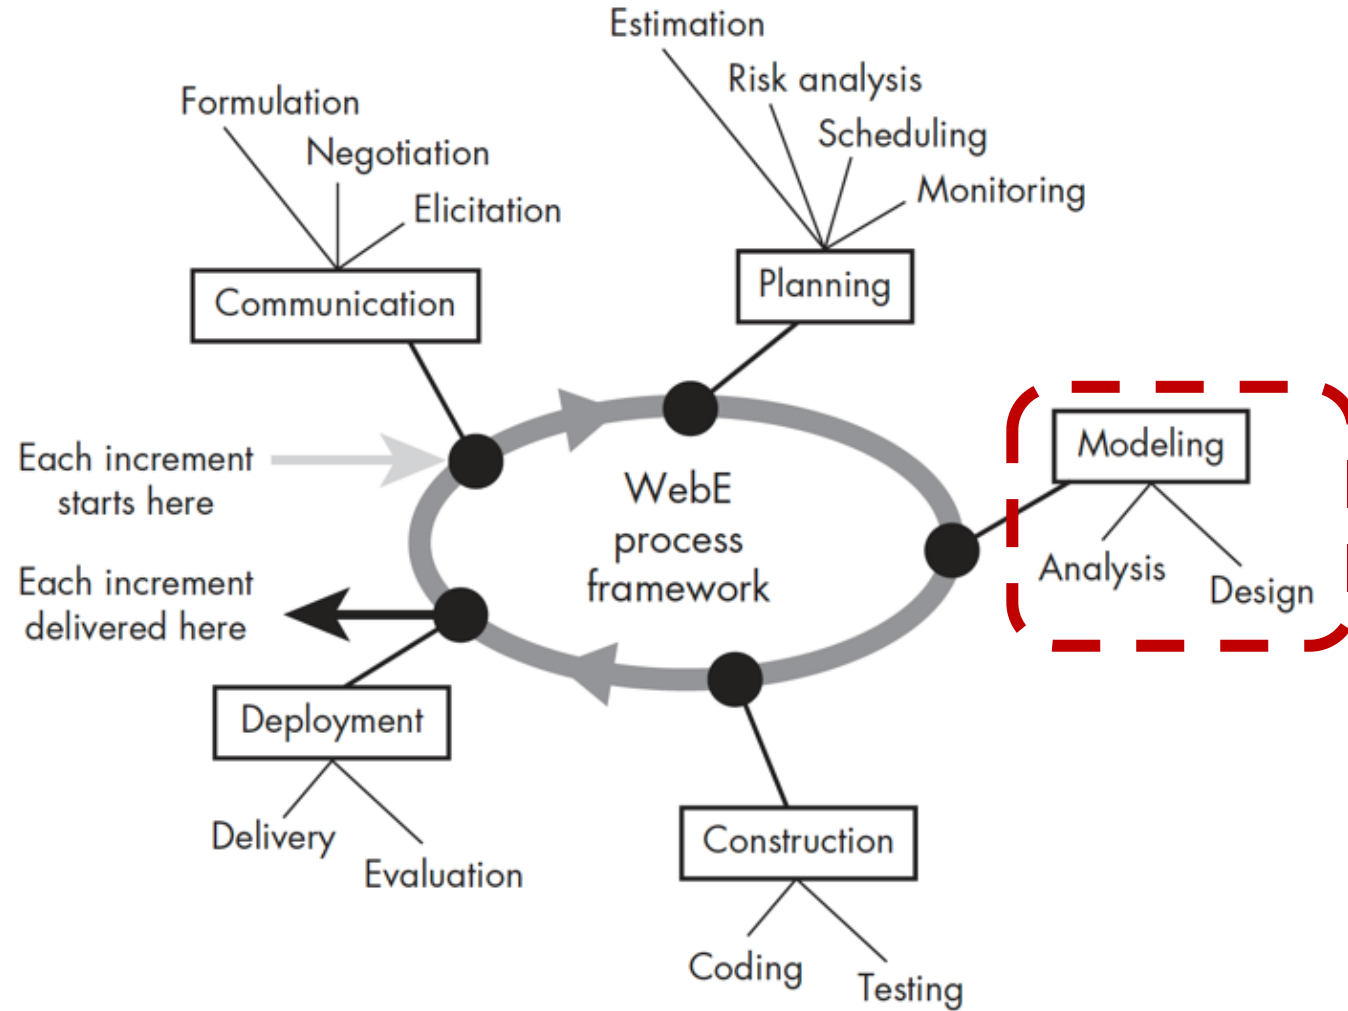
Estimation

Risk analysis

Scheduling

Monitoring

Formulation

Negotiation

Elicitation

Communication

Planning

Modeling

Analysis

Design

Each increment starts here

WebE process framework

Each increment delivered here

Deployment

Delivery

Evaluation

Construction

Coding

Testing